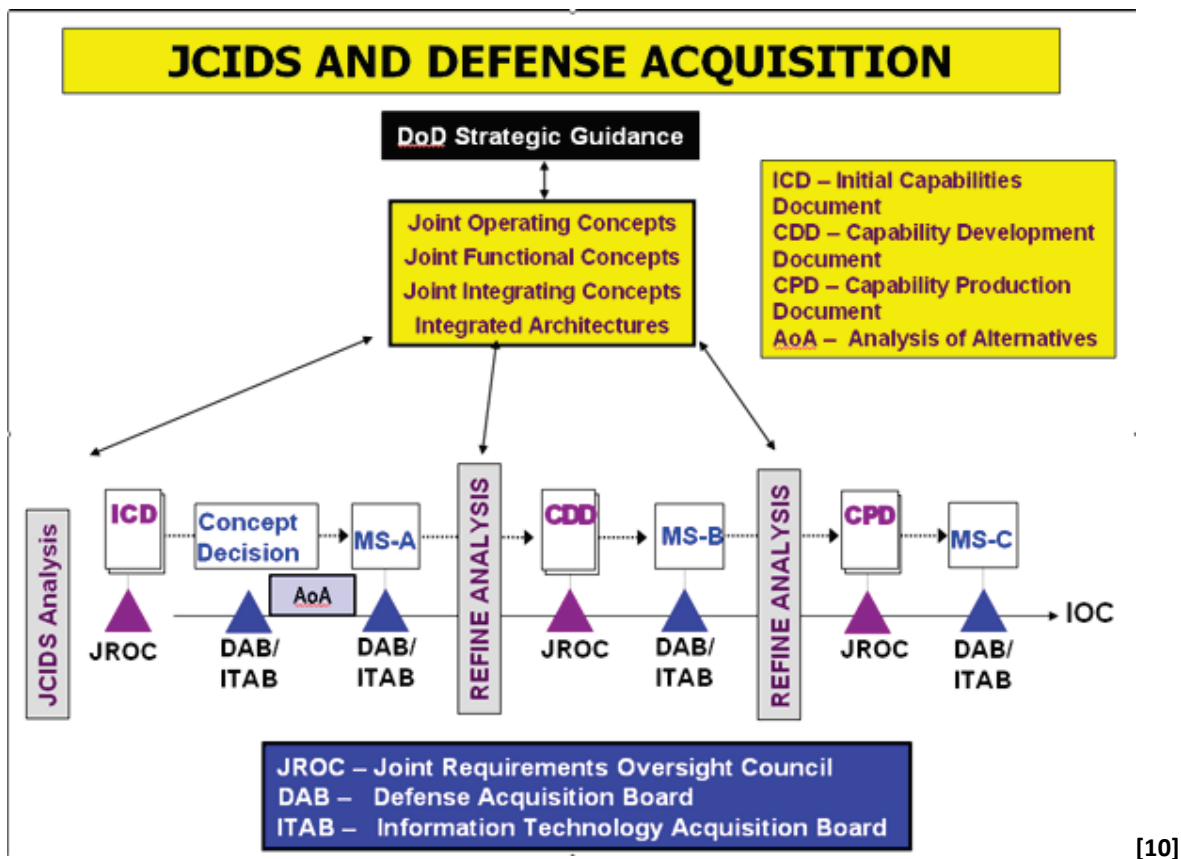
JCIDS AND DEFENSE ACQUISITION

DoD Strategic Guidance

Joint Operating Concepts
Joint Functional Concepts
Joint Integrating Concepts
Integrated Architectures

ICD – Initial Capabilities Document
CDD – Capability Development Document
CPD – Capability Production Document
AoA – Analysis of Alternatives

JCIDS Analysis

ICD

JROC

Concept Decision

DAB/ ITAB

AoA

MS-A

DAB/ ITAB

REFINE ANALYSIS

CDD

JROC

MS-B

DAB/ ITAB

REFINE ANALYSIS

CPD

JROC

MS-C

DAB/ ITAB

IOC

JROC – Joint Requirements Oversight Council
DAB – Defense Acquisition Board
ITAB – Information Technology Acquisition Board

[10]